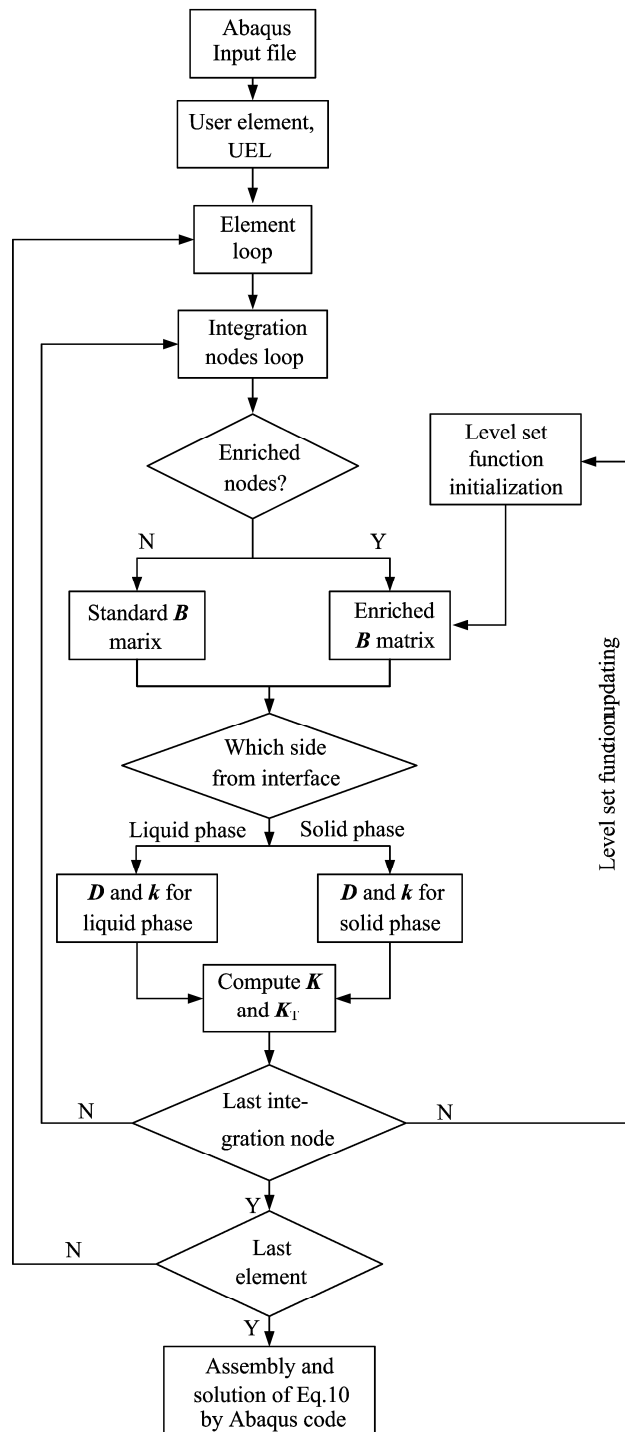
Abaqus Input file

User element, UEL

Element loop

Integration nodes loop

Enriched nodes?

Level set function initialization

N

Y

Standard $\boldsymbol{B}$ marix

Enriched $\boldsymbol{B}$ matrix

Level set funtionupdating

Which side from interface

Liquid phase

Solid phase

$\boldsymbol{D}$ and $\boldsymbol{k}$ for liquid phase

$\boldsymbol{D}$ and $\boldsymbol{k}$ for solid phase

Compute $\boldsymbol{K}$ and $\boldsymbol{K}_{\Gamma}$

N

Last integration node

N

Y

N

Last element

Y

Assembly and solution of Eq.10 by Abaqus code